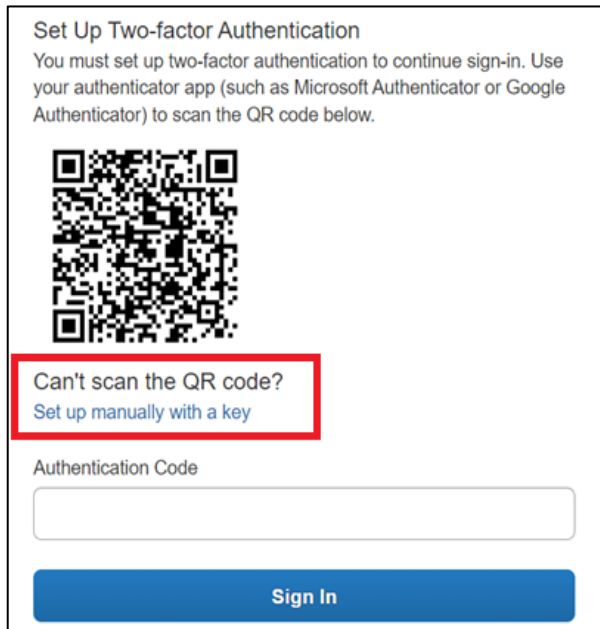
Set Up Two-factor Authentication

You must set up two-factor authentication to continue sign-in. Use your authenticator app (such as Microsoft Authenticator or Google Authenticator) to scan the QR code below.

Can't scan the QR code?

Set up manually with a key

Authentication Code

Sign In